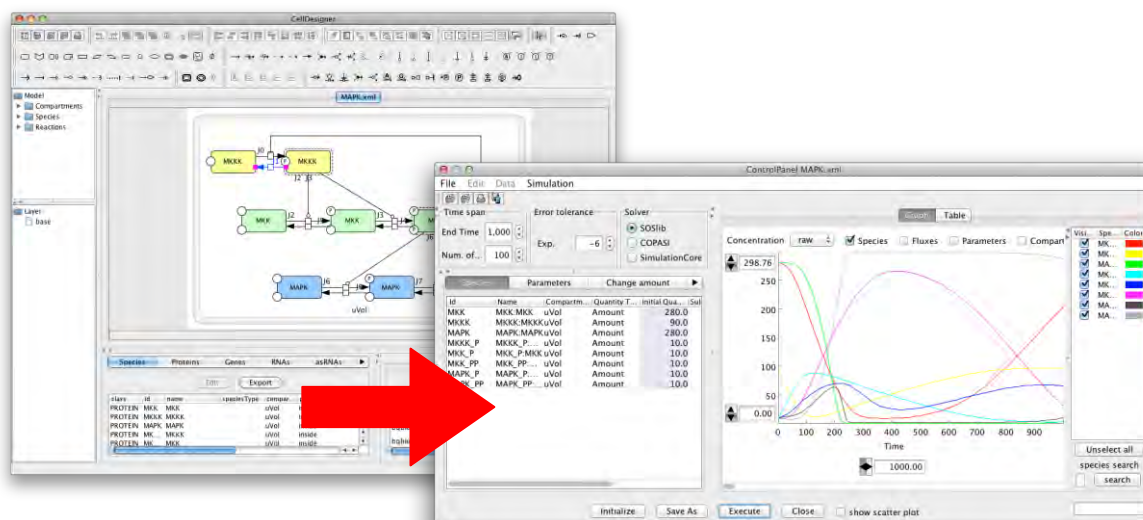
CellDesigner

Model
Compartments
Species
Reactions

Layer
base

MAPK.xml

MKKK
MKKK
MKK
MKK
MKK
MAPK
MAPK
uVol

Species Proteins Genes RNAs asRNAs
Edit Export

| class | id | name | speciesType | compar |
|---|---|---|---|---|
| PROTEIN | MKK | MKK | | uVol |
| PROTEIN | MKKK | MKKK | | uVol |
| PROTEIN | MAPK | MAPK | | uVol |
| PROTEIN | MK | MKK | | uVol |
| PROTEIN | MK | MKK | | uVol |

ControlPanel MAPK.xml

File Edit Data Simulation

Time span
End Time 1,000
Num. of.. 100

Error tolerance
Exp. -6

Solver
SOSlib
COPASI
SimulationCore

Species Parameters Change amount

| Id | Name | Compartm... | Quantity T... | Initial Qua... |
|---|---|---|---|---|
| MKK | MKK:MKK | uVol | Amount | 280.0 |
| MKKK | MKKK:MKKK | uVol | Amount | 90.0 |
| MAPK | MAPK:MAPK | uVol | Amount | 280.0 |
| MKKK_P | MKKK_P... | uVol | Amount | 10.0 |
| MKK_P | MKK_P:MKK | uVol | Amount | 10.0 |
| MKK_PP | MKK_PP:... | uVol | Amount | 10.0 |
| MAPK_P | MAPK_P:... | uVol | Amount | 10.0 |
| MAPK_PP | MAPK_PP:... | uVol | Amount | 10.0 |

Graph Table

Concentration raw Species Fluxes Parameters Compart

298.78
250
200
150
100
50
0.00
0 100 200 300 400 500 600 700 800 900
Time
1000.00

Visi... Spe... Color
MK...
MK...
MA...
MK...
MK...
MK...
MA...
MA...

Unselect all
species search
search

Initialize Save As Execute Close show scatter plot